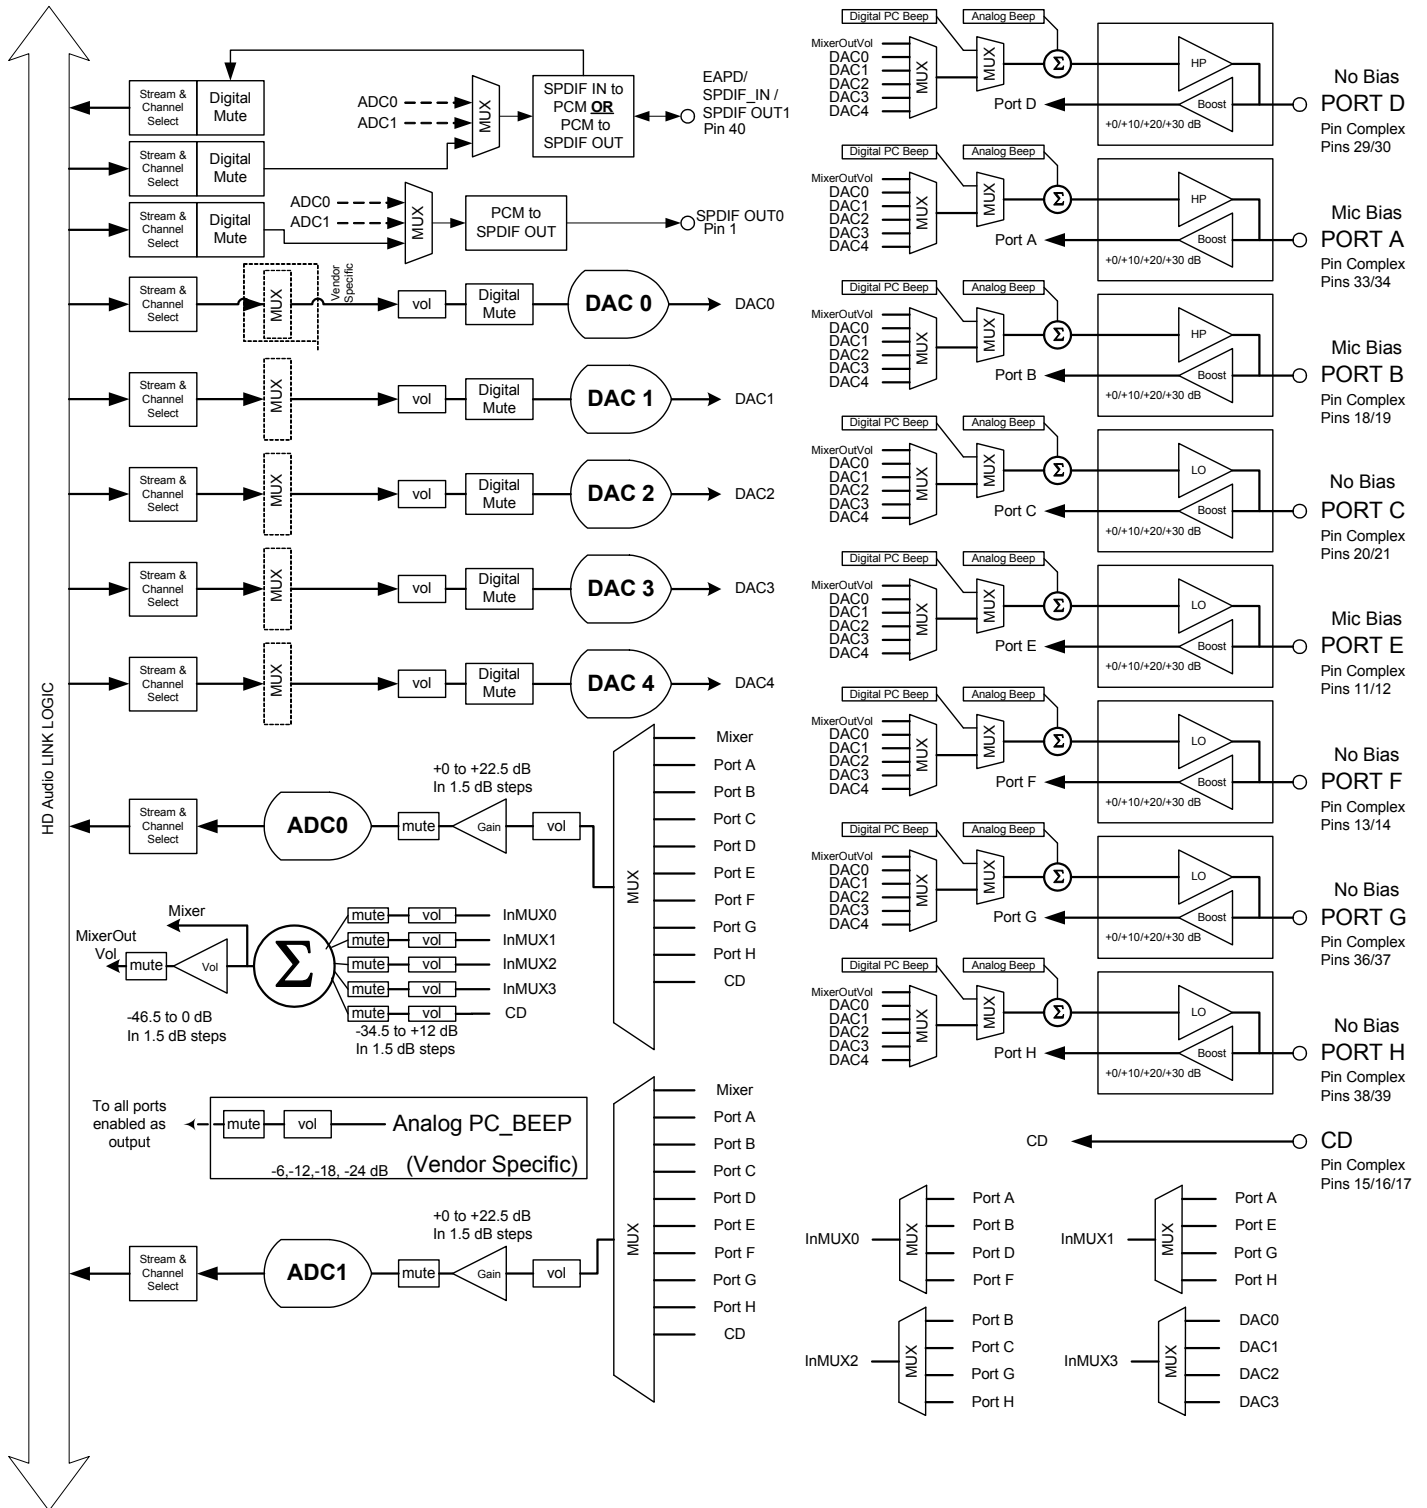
HD Audio LINK LOGIC

Stream & Channel Select
Digital Mute
ADC0
ADC1
MUX
SPDIF IN to PCM **OR** PCM to SPDIF OUT
EAPD/ SPDIF_IN / SPDIF OUT1 Pin 40

Stream & Channel Select
Digital Mute

Stream & Channel Select
Digital Mute
ADC0
ADC1
MUX
PCM to SPDIF OUT
SPDIF OUT0 Pin 1

Stream & Channel Select
MUX
Vendor Specific
vol
Digital Mute
DAC 0
DAC0

Stream & Channel Select
MUX
vol
Digital Mute
DAC 1
DAC1

Stream & Channel Select
MUX
vol
Digital Mute
DAC 2
DAC2

Stream & Channel Select
MUX
vol
Digital Mute
DAC 3
DAC3

Stream & Channel Select
MUX
vol
Digital Mute
DAC 4
DAC4

+0 to +22.5 dB
In 1.5 dB steps
Stream & Channel Select
ADC0
mute
Gain
vol
MUX
Mixer
Port A
Port B
Port C
Port D
Port E
Port F
Port G
Port H
CD

Mixer
MixerOut Vol
mute
Vol
$\Sigma$
mute vol InMUX0
mute vol InMUX1
mute vol InMUX2
mute vol InMUX3
mute vol CD
-46.5 to 0 dB
In 1.5 dB steps
-34.5 to +12 dB
In 1.5 dB steps

To all ports enabled as output
mute
vol
Analog PC_BEEP
-6,-12,-18, -24 dB
(Vendor Specific)

MUX
Mixer
Port A
Port B
Port C
Port D
Port E
Port F
Port G
Port H
CD

+0 to +22.5 dB
In 1.5 dB steps
Stream & Channel Select
ADC1
mute
Gain
vol

Digital PC Beep
Analog Beep
MixerOutVol
DAC0
DAC1
DAC2
DAC3
DAC4
MUX
MUX
$\Sigma$
HP
Boost
Port D
+0/+10/+20/+30 dB
No Bias
PORT D
Pin Complex Pins 29/30

Digital PC Beep
Analog Beep
MixerOutVol
DAC0
DAC1
DAC2
DAC3
DAC4
MUX
MUX
$\Sigma$
HP
Boost
Port A
+0/+10/+20/+30 dB
Mic Bias
PORT A
Pin Complex Pins 33/34

Digital PC Beep
Analog Beep
MixerOutVol
DAC0
DAC1
DAC2
DAC3
DAC4
MUX
MUX
$\Sigma$
HP
Boost
Port B
+0/+10/+20/+30 dB
Mic Bias
PORT B
Pin Complex Pins 18/19

Digital PC Beep
Analog Beep
MixerOutVol
DAC0
DAC1
DAC2
DAC3
DAC4
MUX
MUX
$\Sigma$
LO
Boost
Port C
+0/+10/+20/+30 dB
No Bias
PORT C
Pin Complex Pins 20/21

Digital PC Beep
Analog Beep
MixerOutVol
DAC0
DAC1
DAC2
DAC3
DAC4
MUX
MUX
$\Sigma$
LO
Boost
Port E
+0/+10/+20/+30 dB
Mic Bias
PORT E
Pin Complex Pins 11/12

Digital PC Beep
Analog Beep
MixerOutVol
DAC0
DAC1
DAC2
DAC3
DAC4
MUX
MUX
$\Sigma$
LO
Boost
Port F
+0/+10/+20/+30 dB
No Bias
PORT F
Pin Complex Pins 13/14

Digital PC Beep
Analog Beep
MixerOutVol
DAC0
DAC1
DAC2
DAC3
DAC4
MUX
MUX
$\Sigma$
LO
Boost
Port G
+0/+10/+20/+30 dB
No Bias
PORT G
Pin Complex Pins 36/37

Digital PC Beep
Analog Beep
MixerOutVol
DAC0
DAC1
DAC2
DAC3
DAC4
MUX
MUX
$\Sigma$
LO
Boost
Port H
+0/+10/+20/+30 dB
No Bias
PORT H
Pin Complex Pins 38/39

CD
CD
Pin Complex Pins 15/16/17

InMUX0
MUX
Port A
Port B
Port D
Port F

InMUX1
MUX
Port A
Port E
Port G
Port H

InMUX2
MUX
Port B
Port C
Port G
Port H

InMUX3
MUX
DAC0
DAC1
DAC2
DAC3